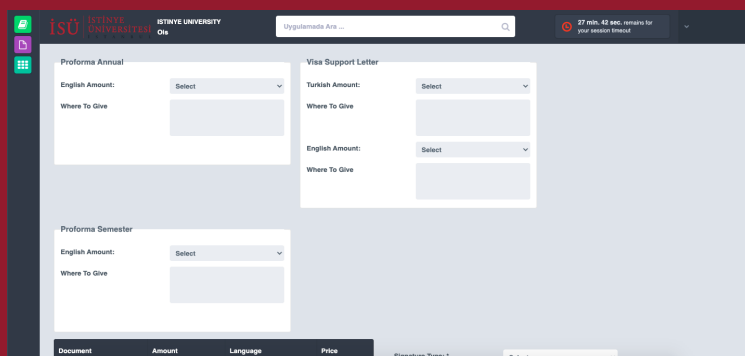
İSÜ İSTİNYE ÜNİVERSİTESİ

ISTINYE UNIVERSITY
Ois

Uygulamada Ara ...

27 min. 42 sec. remains for your session timeout

Proforma Annual

English Amount: Select

Where To Give

Visa Support Letter

Turkish Amount: Select

Where To Give

English Amount: Select

Where To Give

Proforma Semester

English Amount: Select

Where To Give

| Document | Amount | Language | Price |
|---|---|---|---|

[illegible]